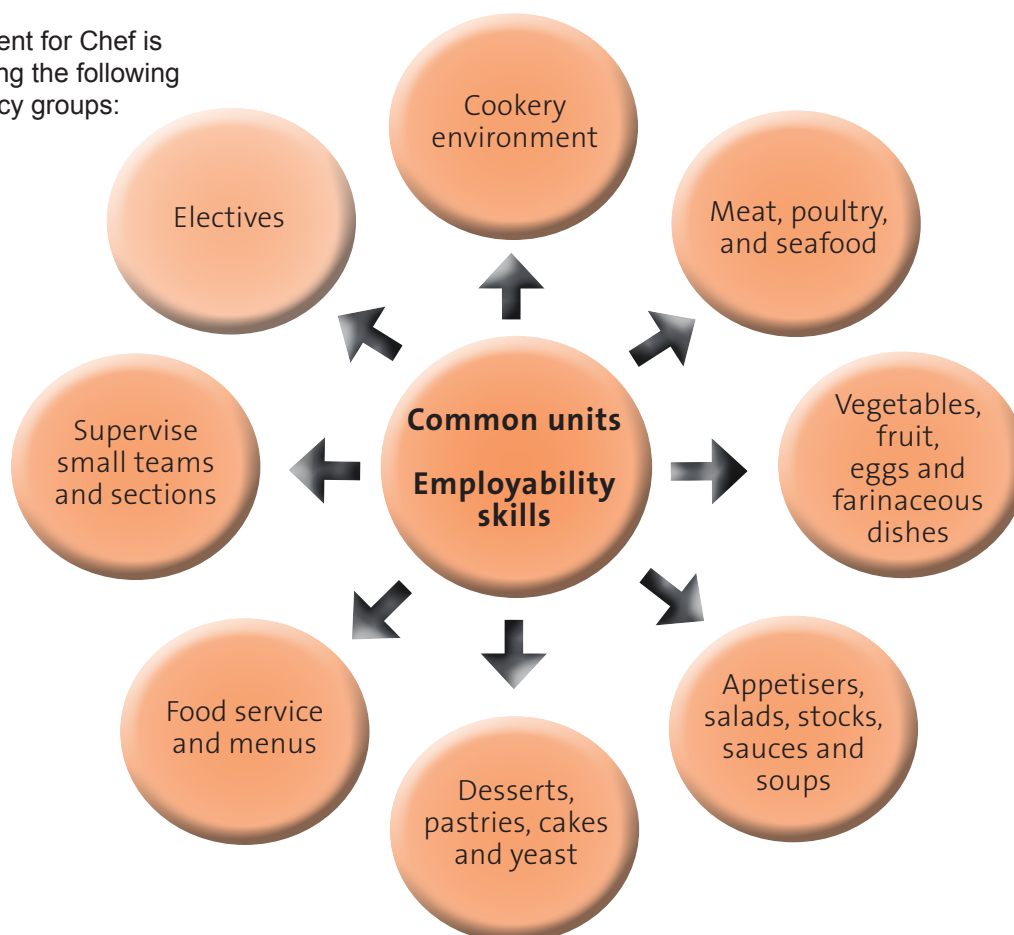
ent for Chef is
ng the following
cy groups:

Cookery environment

Meat, poultry, and seafood

Vegetables, fruit, eggs and farinaceous dishes

Appetisers, salads, stocks, sauces and soups

Desserts, pastries, cakes and yeast

Food service and menus

Supervise small teams and sections

Electives

**Common units**

**Employability skills**